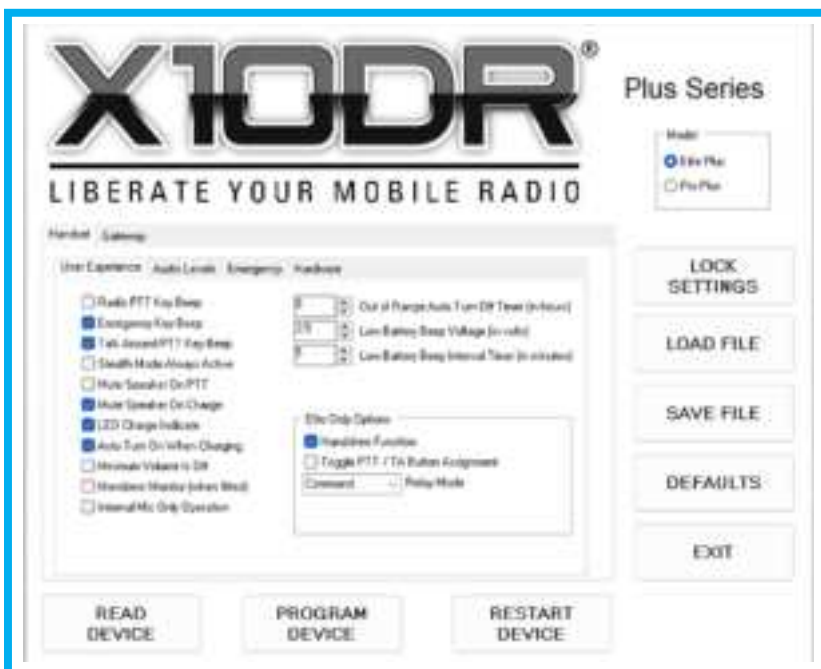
X10DR®

LIBERATE YOUR MOBILE RADIO

Plus Series

Model
Elite Plus
Pro Plus

Handset Gateway

User Experience Audio Levels Emergency Hardware

Radio PTT Key Beep
Emergency Key Beep
Talk Around PTT Key Beep
Stealth Mode Always Active
Mute Speaker On PTT
Mute Speaker On Charge
LED Charge Indicate
Auto Turn On When Charging
Minimum Volume Is Off
Handsfree Monitor (when Med)
Internal Mic Only Operation

8 Out of Range Auto Turn Off Timer (in hours)
3.5 Low Battery Beep Voltage (in volts)
5 Low Battery Beep Interval Timer (in minutes)

Elite Only Options
Handsfree Function
Toggle PTT / TA Button Assignment
Command Relay Mode

LOCK SETTINGS

LOAD FILE

SAVE FILE

DEFAULTS

EXIT

READ DEVICE

PROGRAM DEVICE

RESTART DEVICE